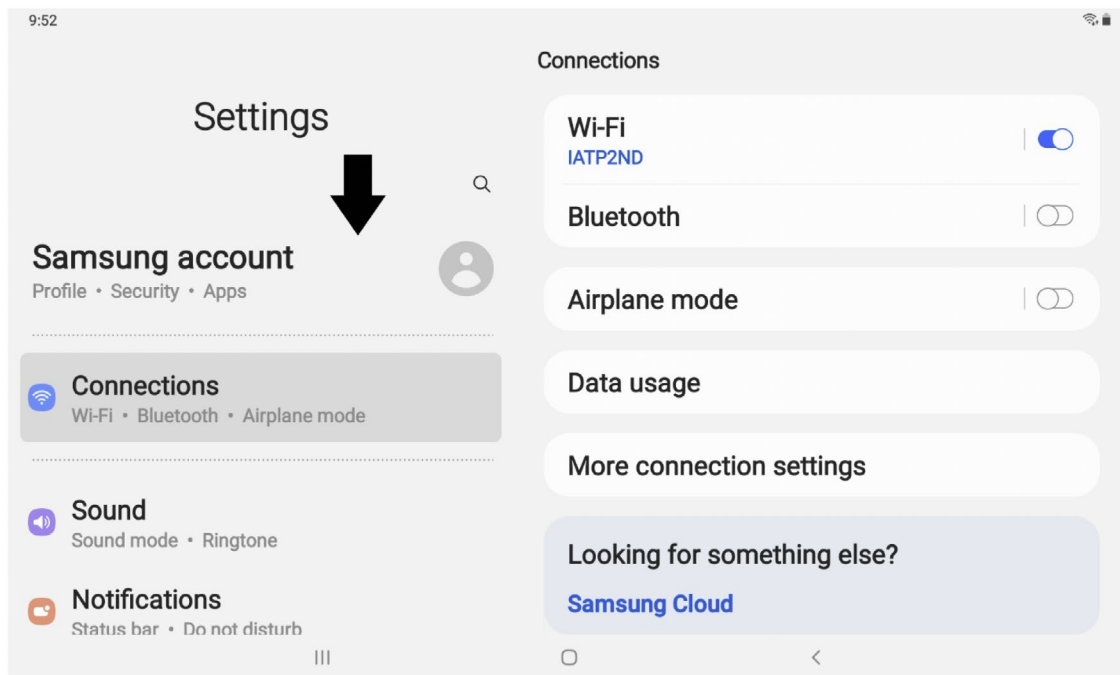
9:52

Settings

Samsung account
Profile • Security • Apps

Connections
Wi-Fi • Bluetooth • Airplane mode

Sound
Sound mode • Ringtone

Notifications
Status bar • Do not disturb

Connections

Wi-Fi
IATP2ND

Bluetooth

Airplane mode

Data usage

More connection settings

Looking for something else?

Samsung Cloud